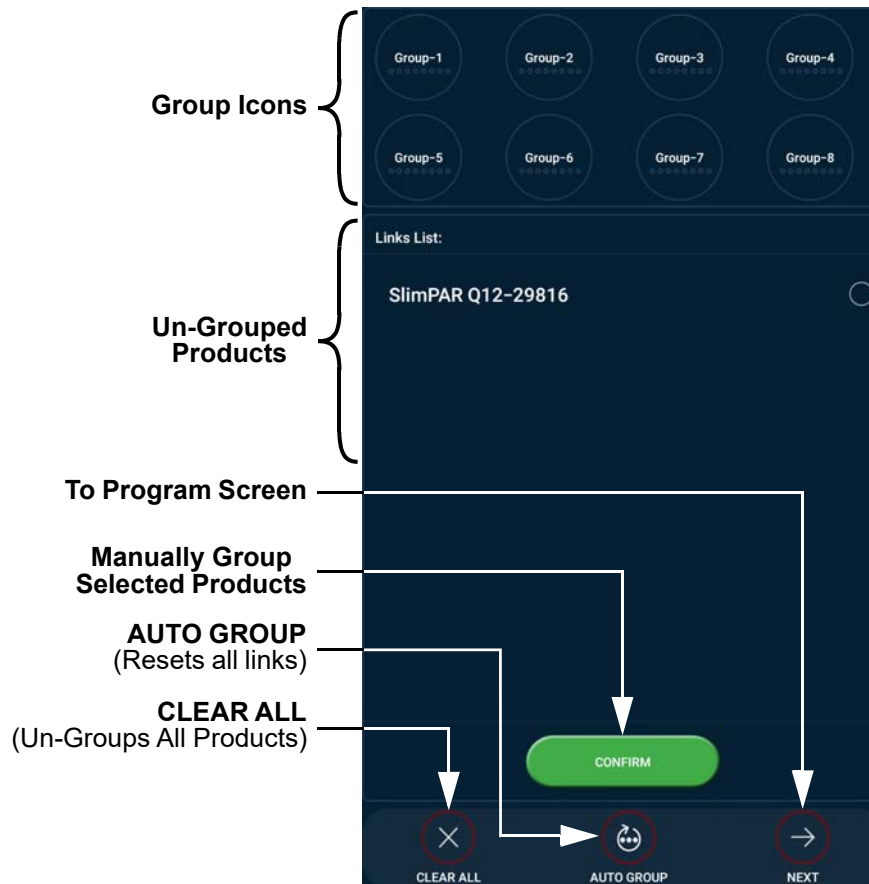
Group Icons

Group-1
Group-2
Group-3
Group-4
Group-5
Group-6
Group-7
Group-8

Links List:

Un-Grouped Products

SlimPAR Q12-29816

To Program Screen

Manually Group Selected Products

AUTO GROUP
(Resets all links)

CLEAR ALL
(Un-Groups All Products)

CONFIRM

CLEAR ALL
AUTO GROUP
NEXT